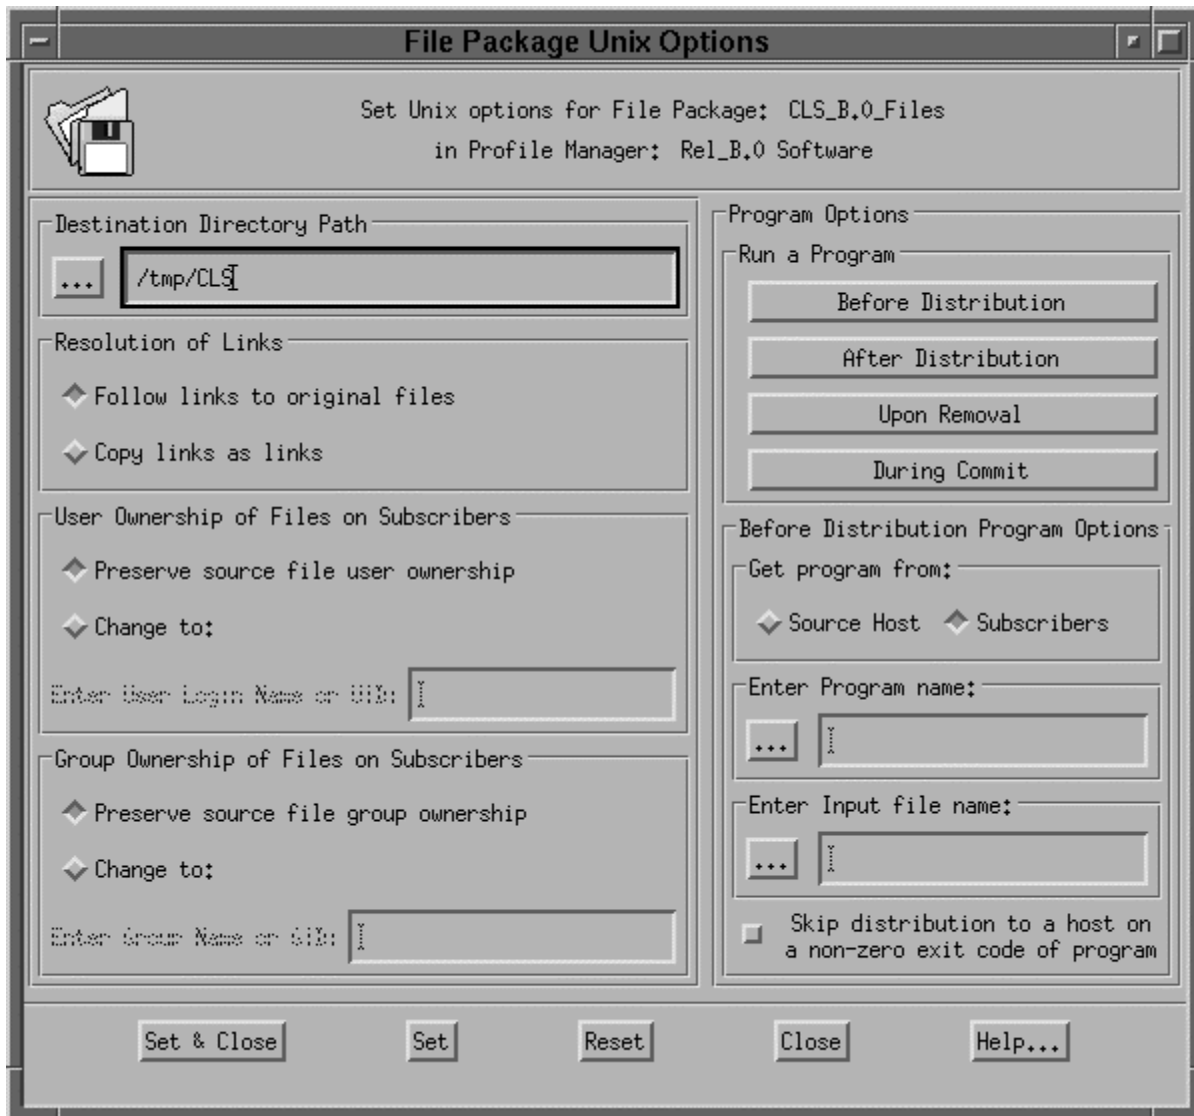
File Package Unix Options

Set Unix options for File Package: CLS_B.0_Files
in Profile Manager: Rel_B.0 Software

Destination Directory Path
...
/tmp/CLS

Resolution of Links
Follow links to original files
Copy links as links

User Ownership of Files on Subscribers
Preserve source file user ownership
Change to:
Enter User Login Name or UID:

Group Ownership of Files on Subscribers
Preserve source file group ownership
Change to:
Enter Group Name or GID:

Program Options
Run a Program
Before Distribution
After Distribution
Upon Removal
During Commit

Before Distribution Program Options
Get program from:
Source Host
Subscribers
Enter Program name:
...
Enter Input file name:
...
Skip distribution to a host on a non-zero exit code of program

Set & Close
Set
Reset
Close
Help...